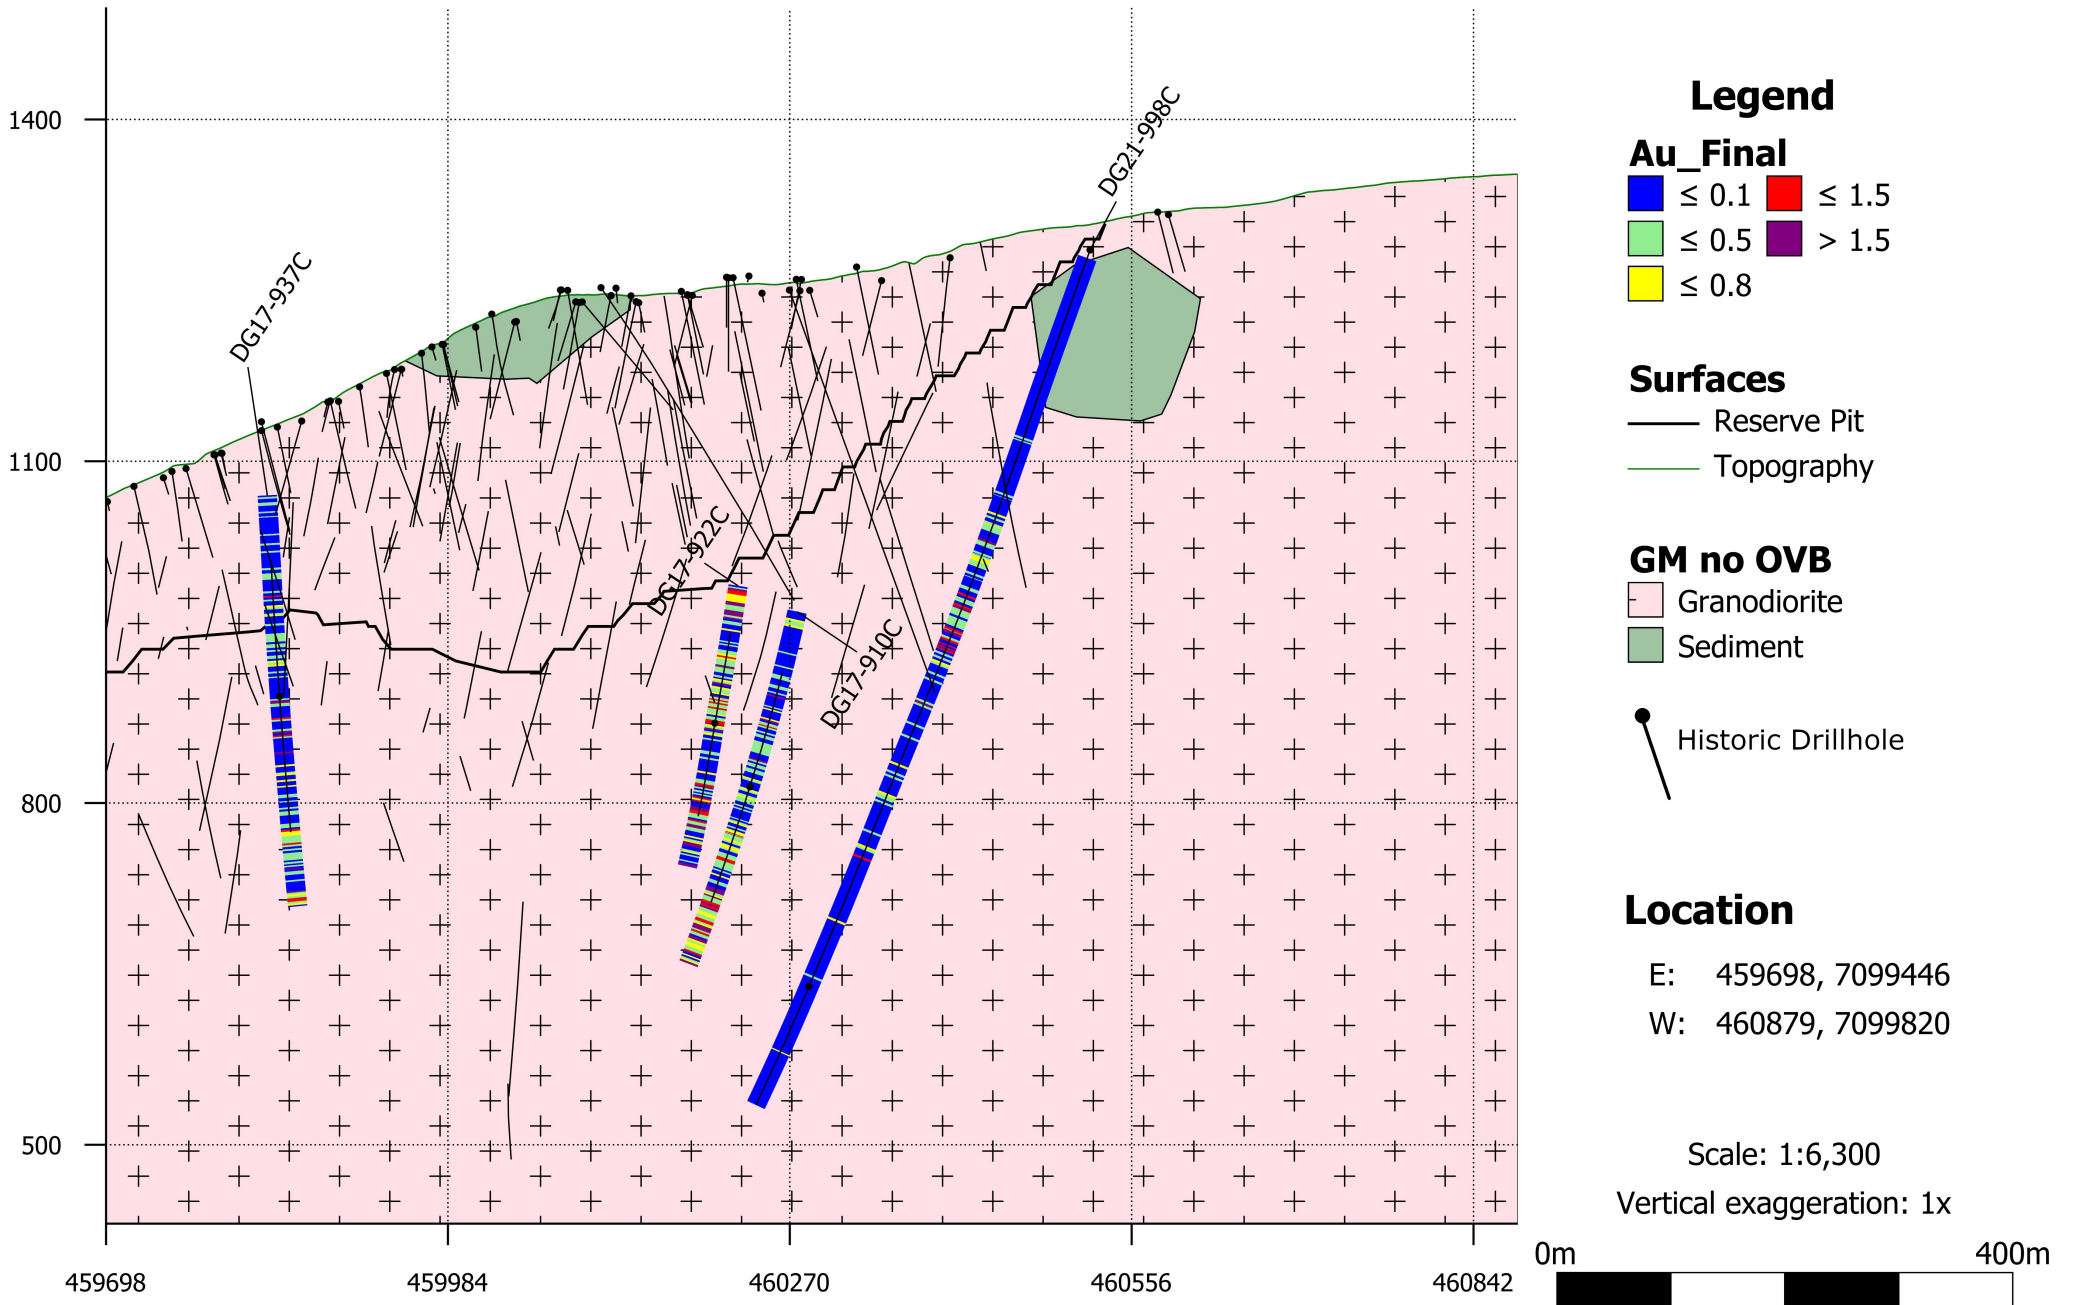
1400

1100

800

500

DG17-937C

DG17-922C

DG17-910C

DG21-998C

459698

459984

460270

460556

460842

Legend

Au_Final

≤ 0.1

≤ 1.5

≤ 0.5

> 1.5

≤ 0.8

Surfaces

Reserve Pit

Topography

GM no OVB

Granodiorite

Sediment

Historic Drillhole

Location

E: 459698, 7099446

W: 460879, 7099820

Scale: 1:6,300

Vertical exaggeration: 1x

0m

400m